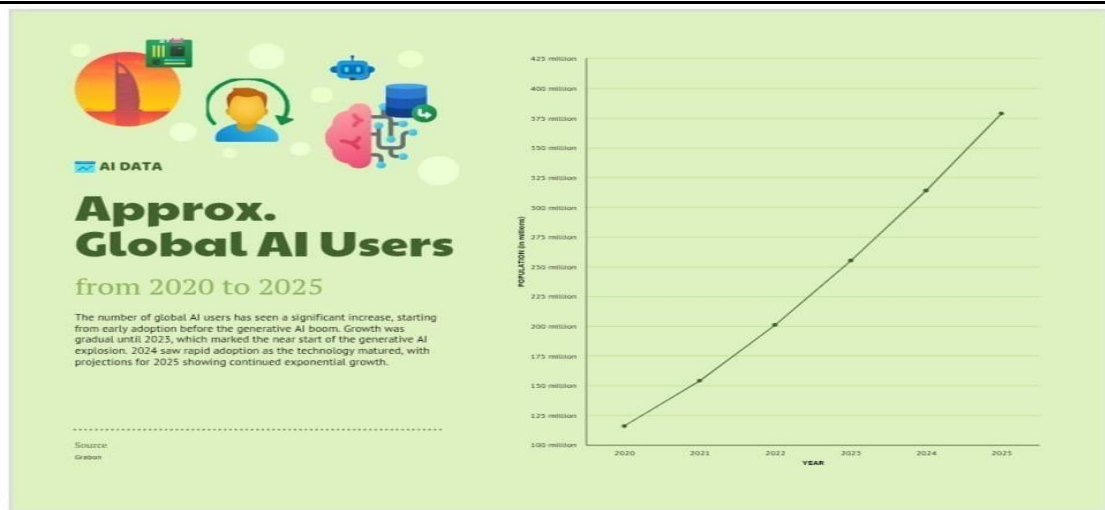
AI DATA

Approx. Global AI Users

from 2020 to 2025

The number of global AI users has seen a significant increase, starting from early adoption before the generative AI boom. Growth was gradual until 2023, which marked the near start of the generative AI explosion. 2024 saw rapid adoption as the technology matured, with projections for 2025 showing continued exponential growth.

Source
Grabon

425 million
400 million
375 million
350 million
325 million
300 million
275 million
250 million
225 million
200 million
175 million
150 million
125 million
100 million

POPULATION (in millions)

2020 2021 2022 2023 2024 2025

YEAR